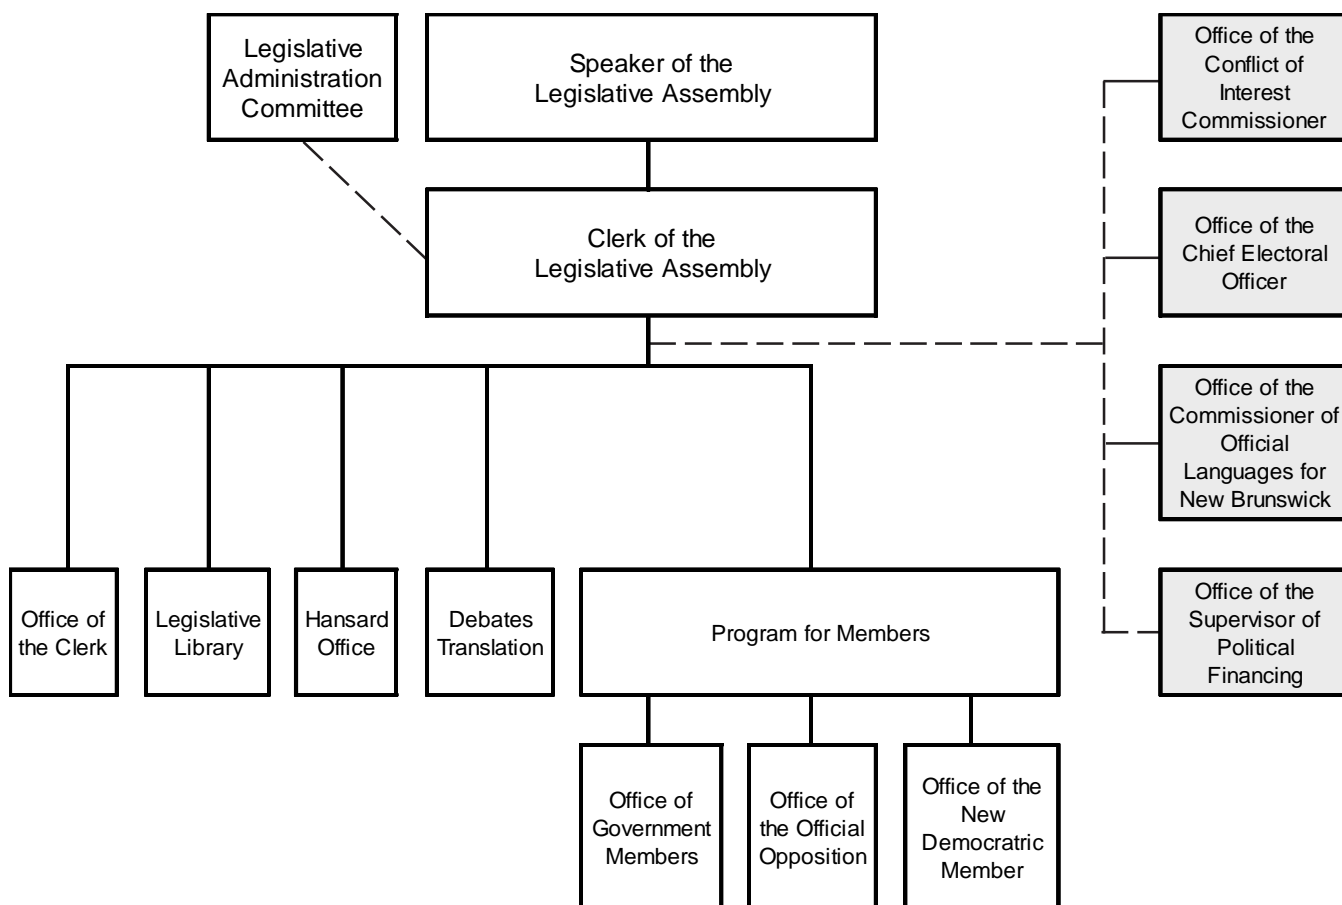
Legislative Administration Committee

Speaker of the Legislative Assembly

Office of the Conflict of Interest Commissioner

Clerk of the Legislative Assembly

Office of the Chief Electoral Officer

Office of the Commissioner of Official Languages for New Brunswick

Office of the Clerk

Legislative Library

Hansard Office

Debates Translation

Program for Members

Office of the Supervisor of Political Financing

Office of Government Members

Office of the Official Opposition

Office of the New Democratic Member